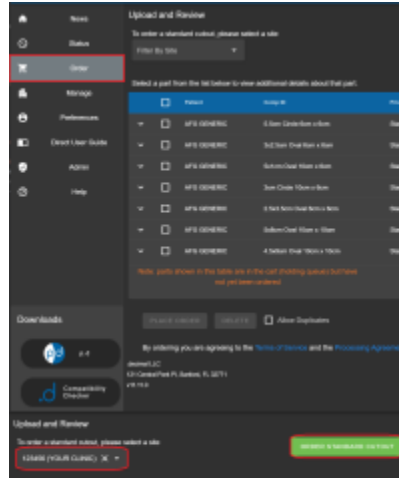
News

Status

Order

Manage

Preferences

Direct User Guide

Admin

Help

Downloads

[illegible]

Compatibility Checker

Upload and Review

To order a standard cutout, please select a site

Filter By Site

Select a part from the list below to view additional details about that part.

| | | Patient | Script ID | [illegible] |
|---|---|---|---|---|
| | | AFS GENERIC | 6.5cm Circle 6cm x 6cm | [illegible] |
| | | AFS GENERIC | 5x2.5cm Oval 6cm x 6cm | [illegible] |
| | | AFS GENERIC | 6x4cm Oval 10cm x 8cm | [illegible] |
| | | AFS GENERIC | 3cm Circle 10cm x 8cm | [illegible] |
| | | AFS GENERIC | 4.5x3.5cm Oval 5cm x 5cm | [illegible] |
| | | AFS GENERIC | 5x6cm Oval 10cm x 10cm | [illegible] |
| | | AFS GENERIC | 4.5x6cm Oval 10cm x 10cm | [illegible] |

Note: parts shown in this table are in the cart (holding queue) but have not yet been ordered.

PLACE ORDER DELETE Allow Duplicates

By ordering you are agreeing to the Terms of Service and the Processing Agreeme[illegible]

.decimal LLC
121 Central Park Pl, Sanford, FL 32771
v16.11.0

Upload and Review

To order a standard cutout, please select a site

EDAGE (YOUR CLINIC)

ORDER STANDARD CUTOUT